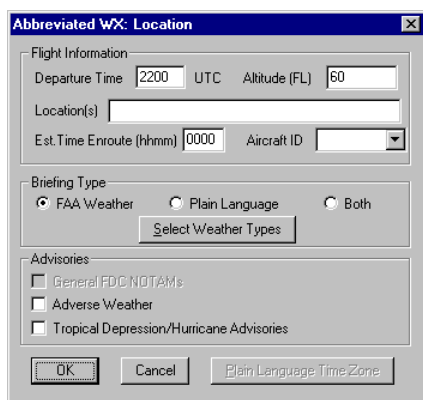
Abbreviated WX: Location

Flight Information

Departure Time 2200 UTC Altitude (FL) 60

Location(s)

Est.Time Enroute (hhmm) 0000 Aircraft ID

Briefing Type

FAA Weather Plain Language Both

Select Weather Types

Advisories

General FDC NOTAMs

Adverse Weather

Tropical Depression/Hurricane Advisories

OK Cancel Plain Language Time Zone